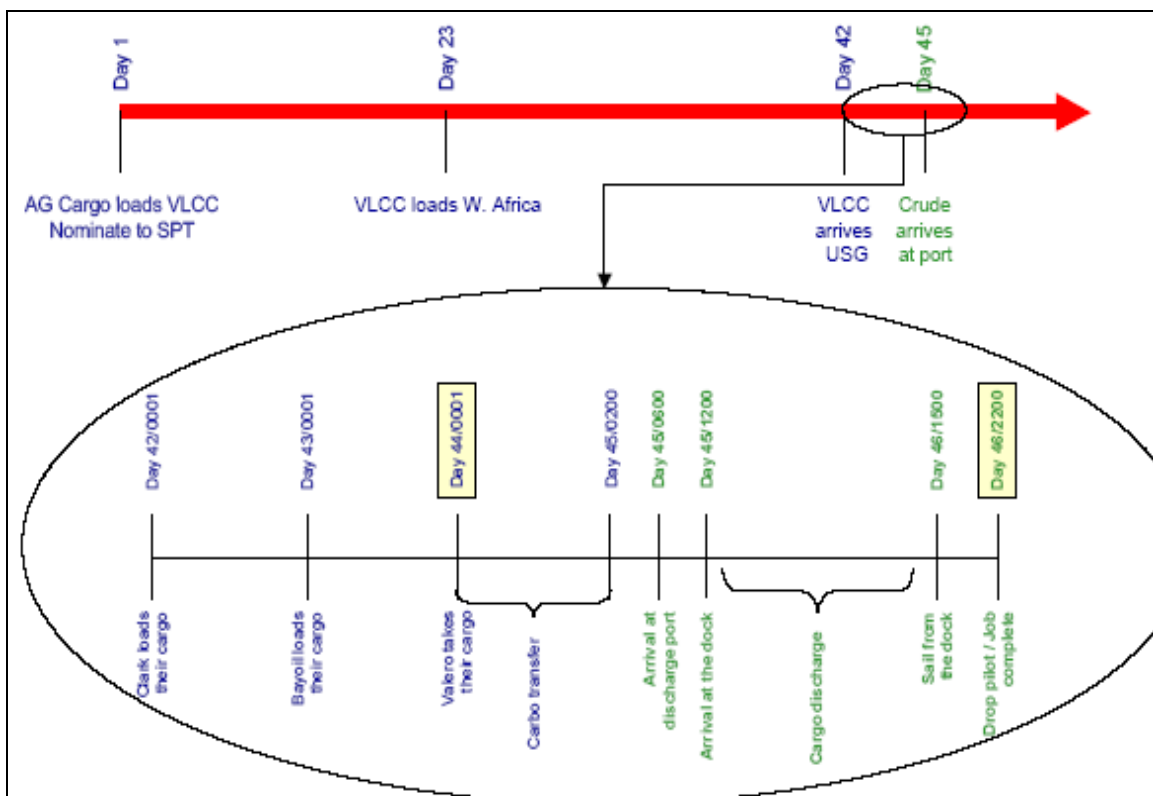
Day 1
Day 23
Day 42
Day 45

AG Cargo loads VLCC
Nominate to SPT

VLCC loads W. Africa

VLCC
arrives
USG

Crude
arrives
at port

Day 42/0001
Day 43/0001
Day 44/0001
Day 45/0200
Day 45/0600
Day 45/1200
Day 46/1800
Day 46/2200

Clark loads
their cargo

Bayoil loads
their cargo

Valero takes
their cargo

Carbo transfer

Arrival at
discharge port

Arrival at the dock

Cargo discharge

Sail from
the dock

Drop pilot / Job
complete